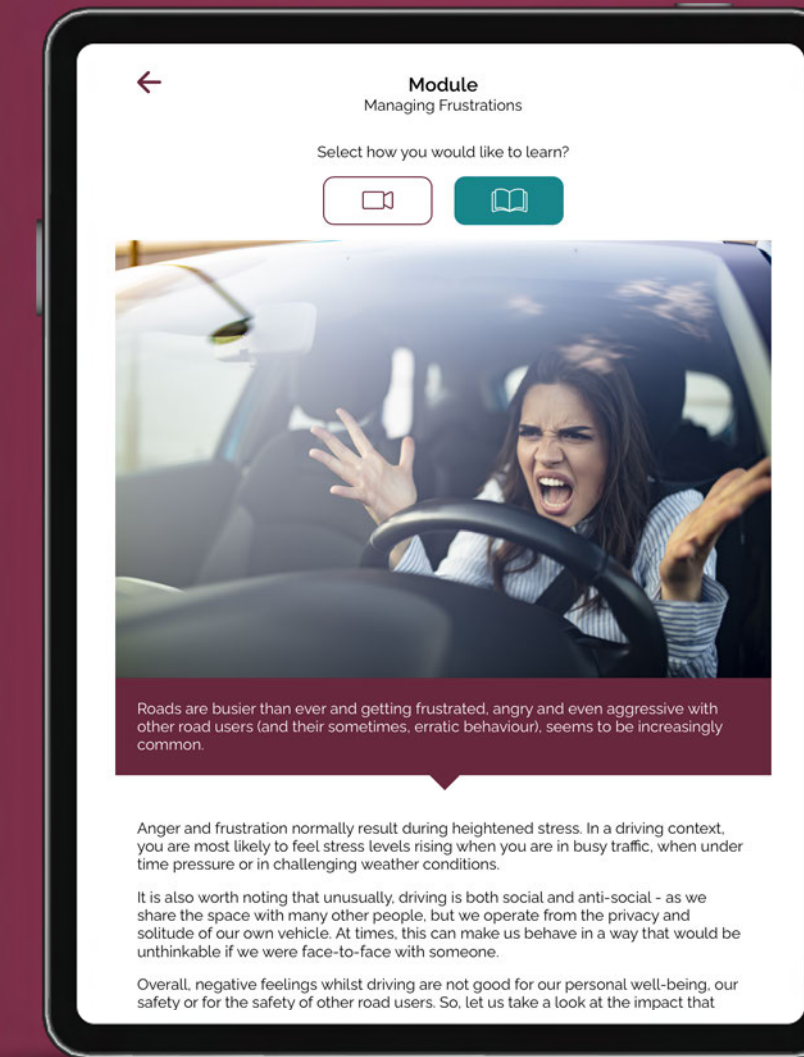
Module
Managing Frustrations

Select how you would like to learn?

Roads are busier than ever and getting frustrated, angry and even aggressive with other road users (and their sometimes, erratic behaviour), seems to be increasingly common.

Anger and frustration normally result during heightened stress. In a driving context, you are most likely to feel stress levels rising when you are in busy traffic, when under time pressure or in challenging weather conditions.

It is also worth noting that unusually, driving is both social and anti-social - as we share the space with many other people, but we operate from the privacy and solitude of our own vehicle. At times, this can make us behave in a way that would be unthinkable if we were face-to-face with someone.

Overall, negative feelings whilst driving are not good for our personal well-being, our safety or for the safety of other road users. So, let us take a look at the impact that